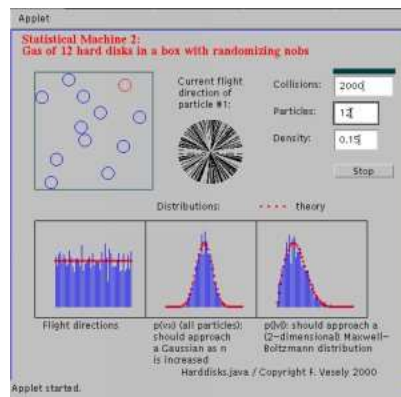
Applet

Statistical Machine 2:
Gas of 12 hard disks in a box with randomizing nobs

Current flight direction of particle #1:

Collisions: 2000

Particles: 12

Density: 0.15

Stop

Distributions:

theory

Flight directions

p(vx) (all particles): should approach a Gaussian as n is increased

p(|v|): should approach a (2-dimensional) Maxwell-Boltzmann distribution

Harddisks.java / Copyright F. Vesely 2000

Applet started.